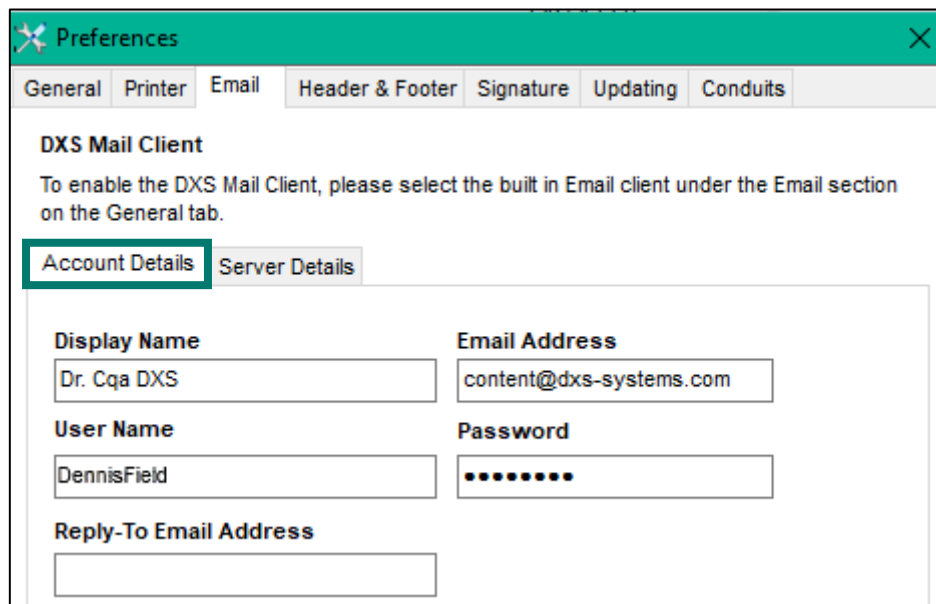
Preferences

General | Printer | Email | Header & Footer | Signature | Updating | Conduits

DXS Mail Client

To enable the DXS Mail Client, please select the built in Email client under the Email section on the General tab.

Account Details | Server Details

Display Name
Dr. Cqa DXS

Email Address
content@dxs-systems.com

User Name
DennisField

Password
••••••••

Reply-To Email Address